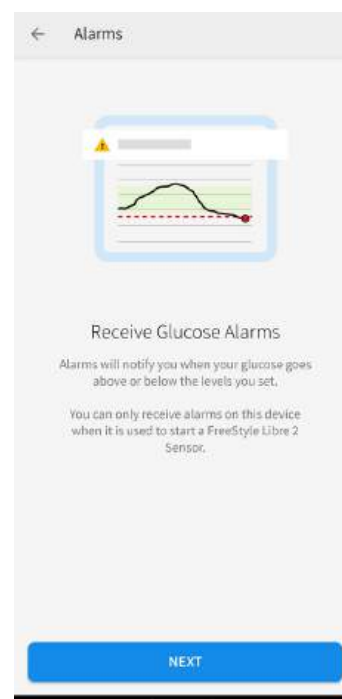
← Alarms

Receive Glucose Alarms

Alarms will notify you when your glucose goes above or below the levels you set.

You can only receive alarms on this device when it is used to start a FreeStyle Libre 2 Sensor.

NEXT